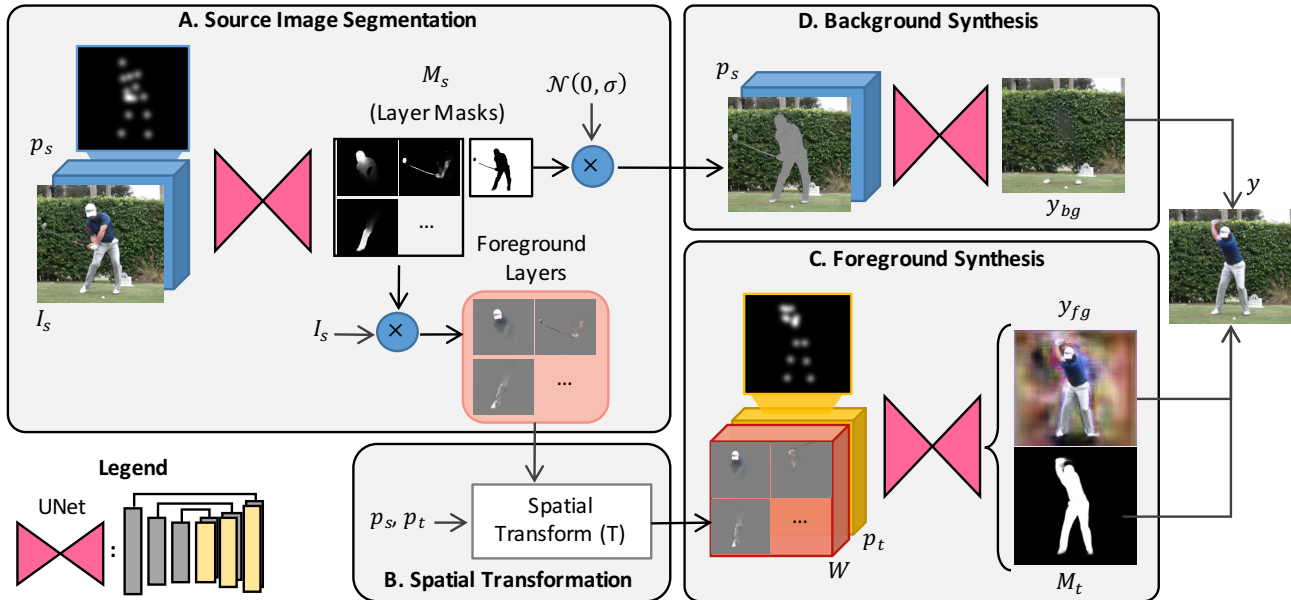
A. Source Image Segmentation

$p_s$

$I_s$

$M_s$
(Layer Masks)

...

$\mathcal{N}(0, \sigma)$

$\times$

Foreground Layers

$I_s$

$\times$

...

D. Background Synthesis

$p_s$

$y_{bg}$

$y$

C. Foreground Synthesis

$y_{fg}$

...

$p_t$

$W$

$M_t$

Legend

UNet

:

$p_s, p_t$

Spatial Transform (T)

B. Spatial Transformation